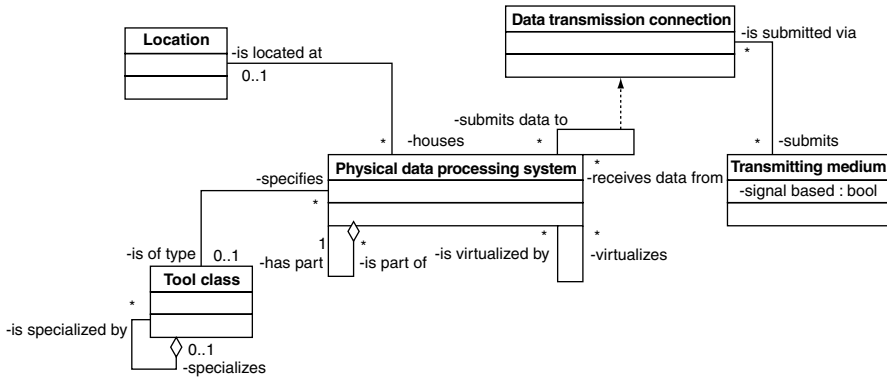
Location

-is located at

0..1

Data transmission connection

-is submitted via

*

-submits data to

*

-houses

*

*

-submits

Physical data processing system

*

-receives data from

Transmitting medium

-signal based : bool

-specifies

*

-is of type

0..1

1

-has part

*

-is part of

-is virtualized by

*

*

-virtualizes

Tool class

*

-is specialized by

0..1

-specializes